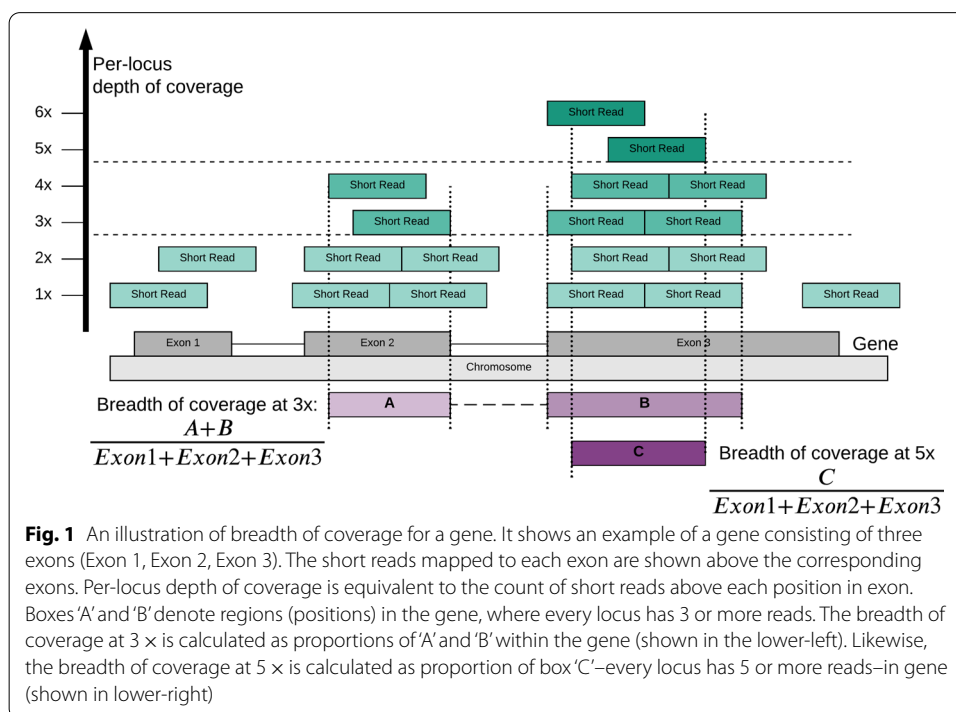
Per-locus depth of coverage

6x
5x
4x
3x
2x
1x

Short Read
Short Read
Short Read
Short Read
Short Read
Short Read
Short Read
Short Read
Short Read
Short Read
Short Read
Short Read
Short Read
Short Read
Short Read
Short Read
Short Read
Short Read

Exon 1
Exon 2
Exon 3
Gene
Chromosome

Breadth of coverage at 3x: A
B
$\frac{A+B}{Exon1+Exon2+Exon3}$

C
Breadth of coverage at 5x
$\frac{C}{Exon1+Exon2+Exon3}$

**Fig. 1** An illustration of breadth of coverage for a gene. It shows an example of a gene consisting of three exons (Exon 1, Exon 2, Exon 3). The short reads mapped to each exon are shown above the corresponding exons. Per-locus depth of coverage is equivalent to the count of short reads above each position in exon. Boxes 'A' and 'B' denote regions (positions) in the gene, where every locus has 3 or more reads. The breadth of coverage at 3 × is calculated as proportions of 'A' and 'B' within the gene (shown in the lower-left). Likewise, the breadth of coverage at 5 × is calculated as proportion of box 'C'–every locus has 5 or more reads–in gene (shown in lower-right)